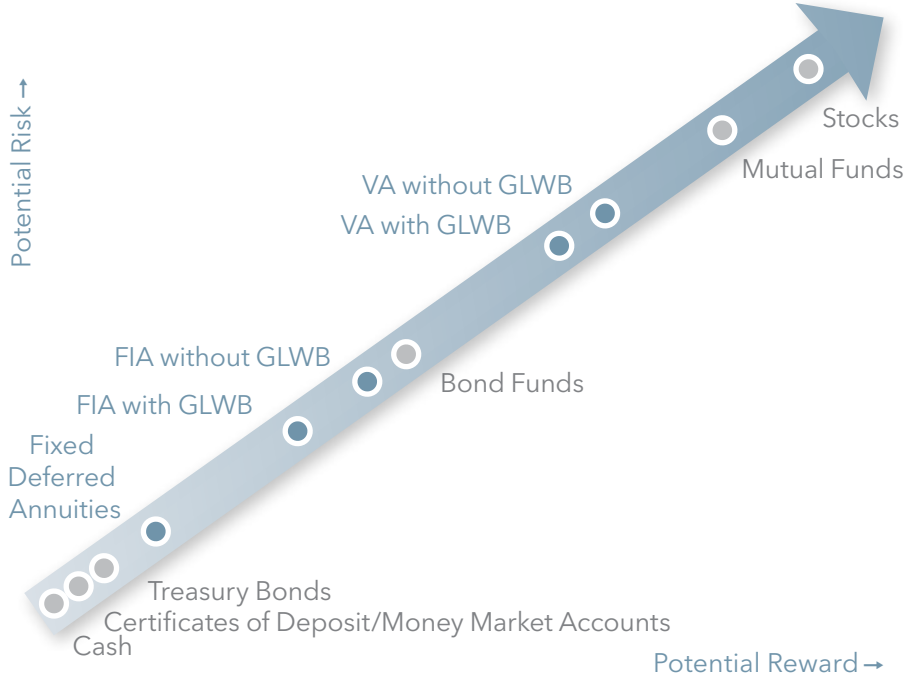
Potential Risk →

Stocks

Mutual Funds

VA without GLWB

VA with GLWB

FIA without GLWB

Bond Funds

FIA with GLWB

Fixed Deferred Annuities

Treasury Bonds

Certificates of Deposit/Money Market Accounts

Cash

Potential Reward →